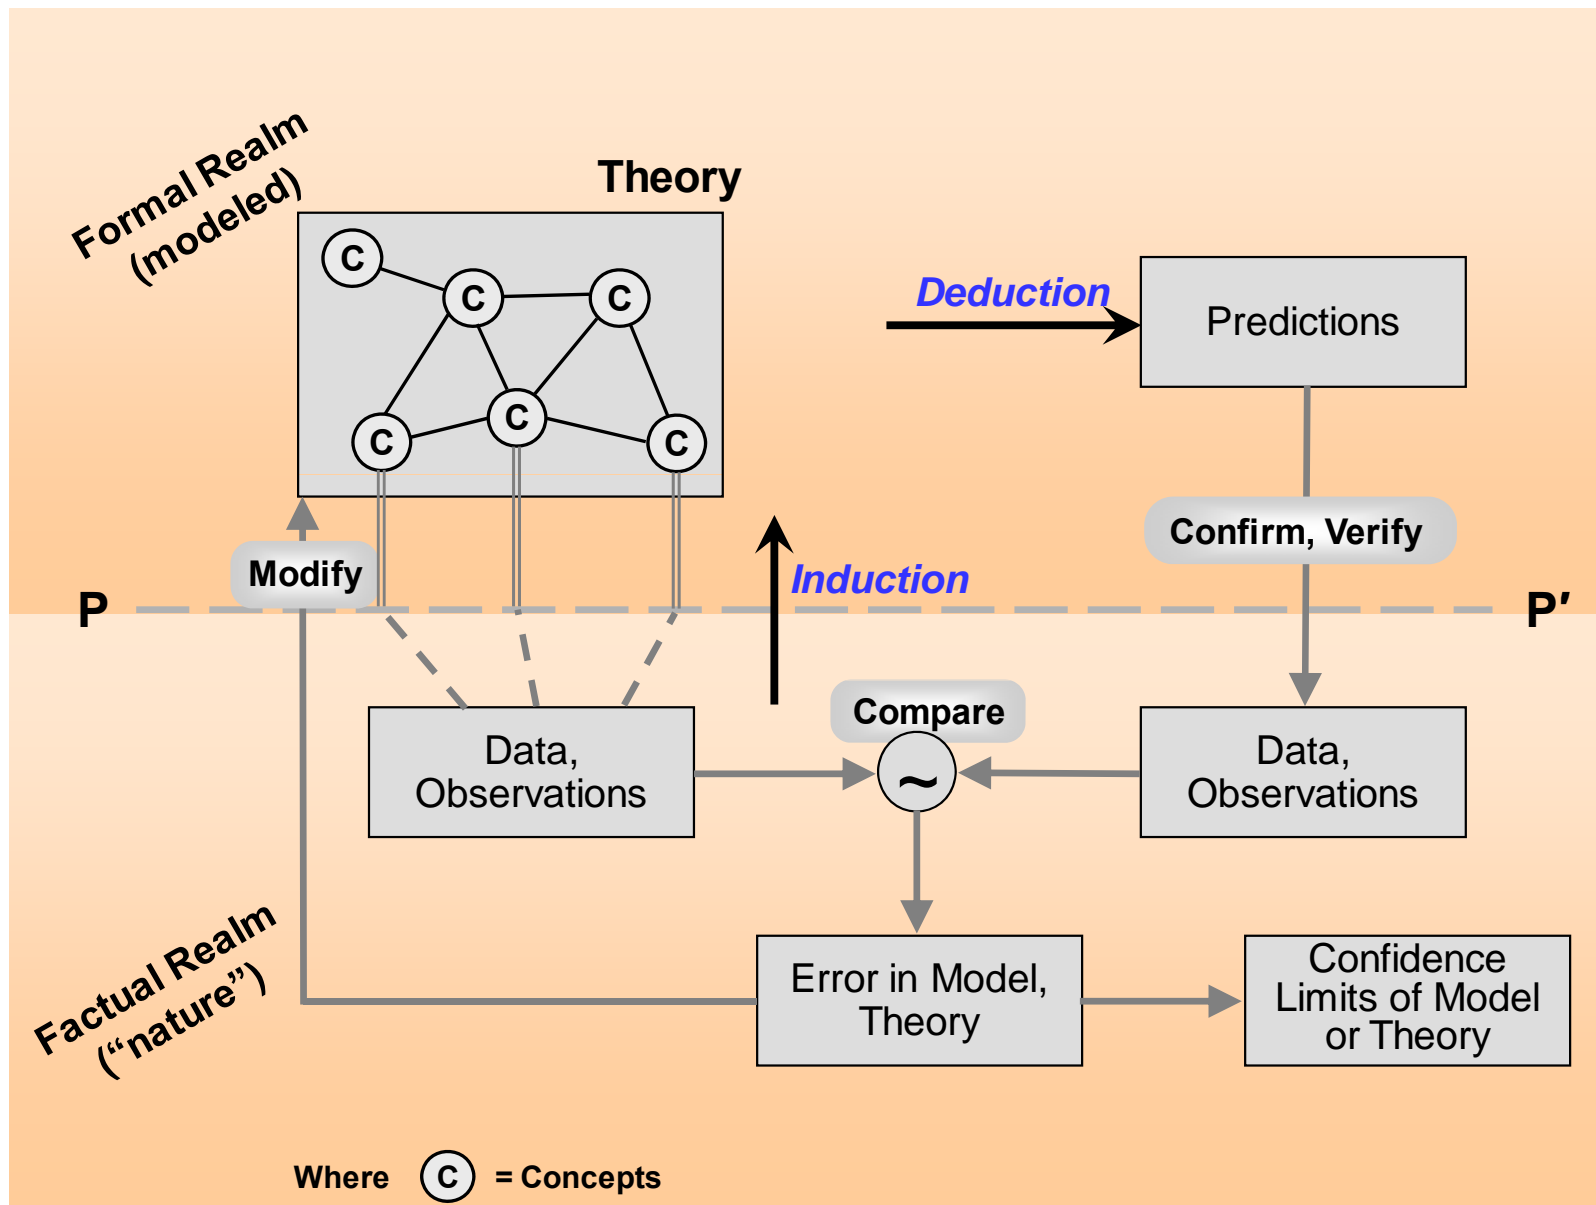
Formal Realm (modeled)

Theory

C C C C C C

Deduction

Predictions

Confirm, Verify

Modify

Induction

P

P′

Compare

Data, Observations

~

Data, Observations

Factual Realm (“nature”)

Error in Model, Theory

Confidence Limits of Model or Theory

Where C = Concepts